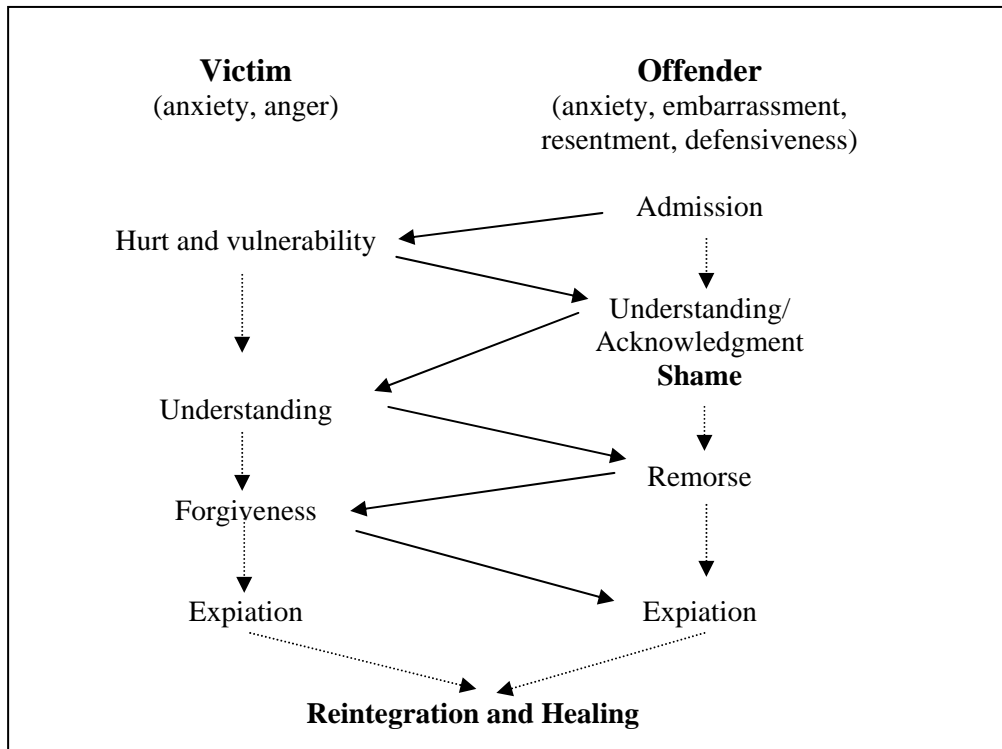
**Victim**
(anxiety, anger)

**Offender**
(anxiety, embarrassment, resentment, defensiveness)

Admission

Hurt and vulnerability

Understanding/
Acknowledgment
**Shame**

Understanding

Remorse

Forgiveness

Expiation

Expiation

**Reintegration and Healing**